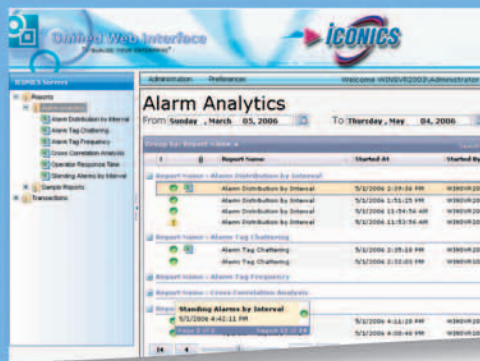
Unified Web Interface
"Realize Your Enterprise"

ICONICS

ICONICS Servers
Reports
Administration
Alarm Distribution by Interval
Alarm Tag Chattering
Alarm Tag Frequency
Cross Correlation Analysis
Operator Response Time
Standing Alarms by Interval
Sample Reports
Transactions

Administration Preferences
Welcome WINSVR2003\Administrator

Alarm Analytics
From Sunday , March 05, 2006 To Thursday , May 04, 2006

Group by: Report Name

| ! | | Report Name | Started At | Started By |
|---|---|---|---|---|
| Report Name : Alarm Distribution by Interval | | | | |
| | | Alarm Distribution by Interval | 5/1/2006 2:39:36 PM | WINSVR20 |
| | | Alarm Distribution by Interval | 5/1/2006 1:51:25 PM | WINSVR20 |
| | | Alarm Distribution by Interval | 5/1/2006 11:54:54 AM | WINSVR20 |
| | | Alarm Distribution by Interval | 5/1/2006 11:53:56 AM | WINSVR20 |
| Report Name : Alarm Tag Chattering | | | | |
| | | Alarm Tag Chattering | 5/1/2006 2:35:10 PM | WINSVR20 |
| | | Alarm Tag Chattering | 5/1/2006 2:32:03 PM | WINSVR20 |
| Report Name : Alarm Tag Frequency | | | | |
| Report Name : Cross Correlation Analysis | | | | |
| | | | 5/1/2006 4:13:20 PM | WINSVR20 |
| | | | 5/1/2006 4:08:40 PM | WINSVR20 |

Standing Alarms by Interval
5/1/2006 4:42:11 PM
Page 2 of 2 Report 12 of 13